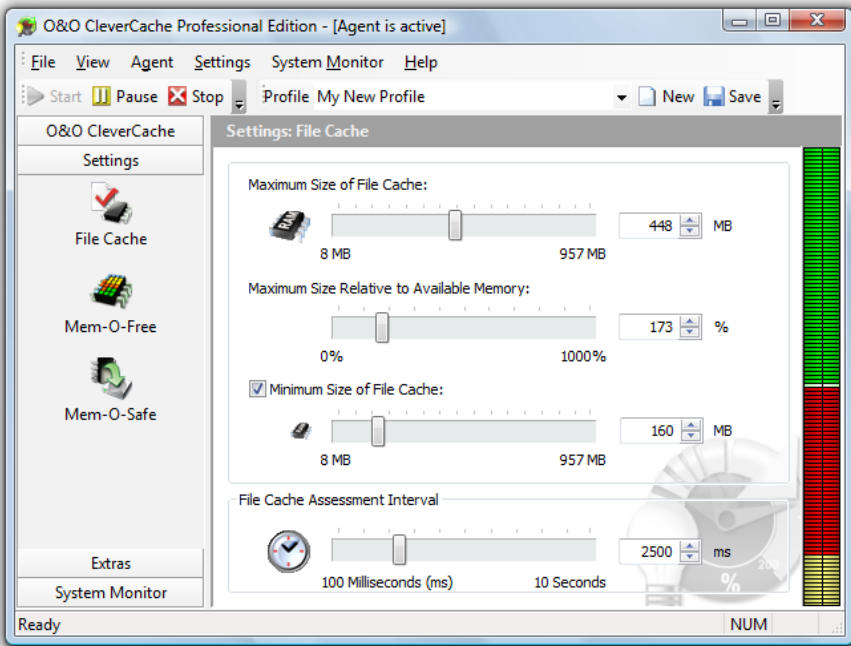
O&O CleverCache Professional Edition - [Agent is active]

File View Agent Settings System Monitor Help

Start Pause Stop Profile My New Profile New Save

O&O CleverCache

Settings

File Cache

Mem-O-Free

Mem-O-Safe

Extras

System Monitor

Settings: File Cache

Maximum Size of File Cache:

8 MB 957 MB 448 MB

Maximum Size Relative to Available Memory:

0% 1000% 173 %

Minimum Size of File Cache:

8 MB 957 MB 160 MB

File Cache Assessment Interval

100 Milliseconds (ms) 10 Seconds 2500 ms

Ready NUM